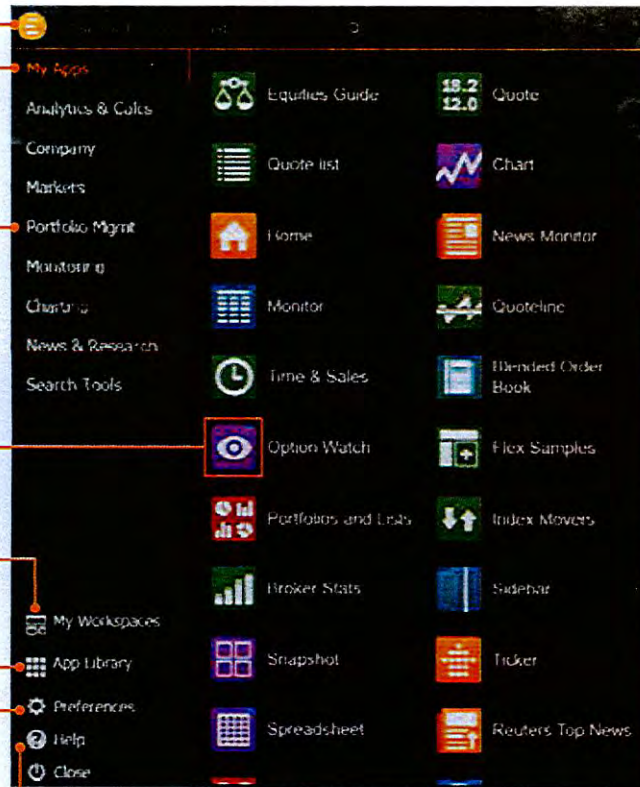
My Apps
Analytics & Calcs
Company
Markets
Portfolio Mgmt
Monitoring
Charting
News & Research
Search Tools

Equities Guide
Quote list
Home
Monitor
Time & Sales
Option Watch
Portfolios and Lists
Broker Stats
Snapshot
Spreadsheet

18.2
12.0
Quote
Chart
News Monitor
Quoteline
Blended Order Book
Flex Samples
Index Movers
Sidebar
Ticker
Reuters Top News

My Workspaces
App Library
Preferences
Help
Close